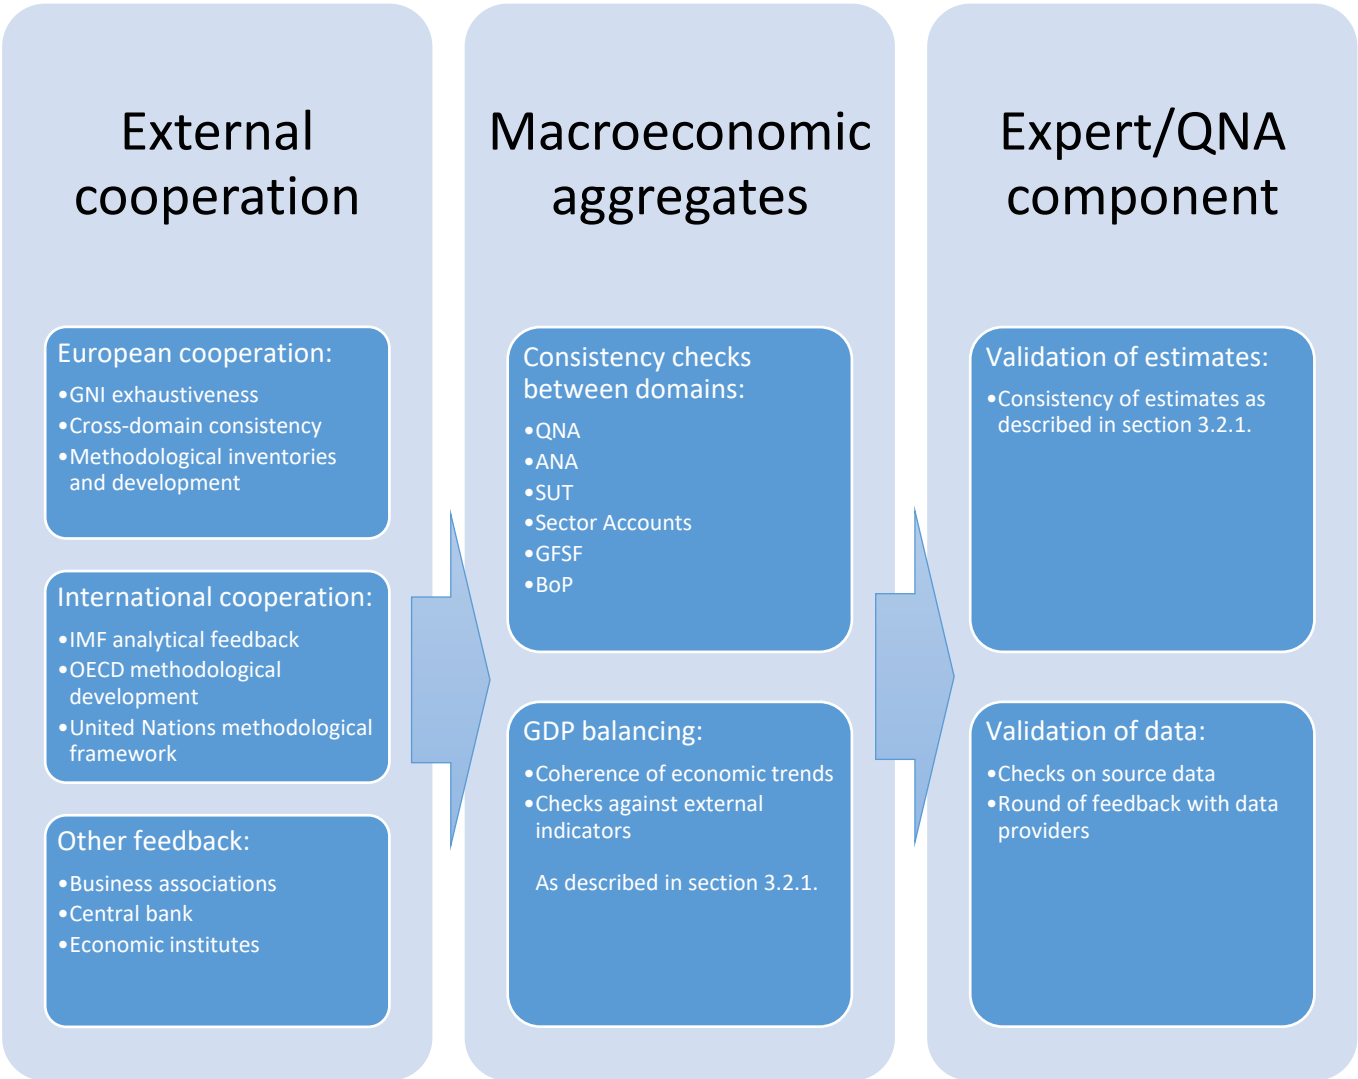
External cooperation

European cooperation:
•GNI exhaustiveness
•Cross-domain consistency
•Methodological inventories and development

International cooperation:
•IMF analytical feedback
•OECD methodological development
•United Nations methodological framework

Other feedback:
•Business associations
•Central bank
•Economic institutes

Macroeconomic aggregates

Consistency checks between domains:
•QNA
•ANA
•SUT
•Sector Accounts
•GFSF
•BoP

GDP balancing:
•Coherence of economic trends
•Checks against external indicators

As described in section 3.2.1.

Expert/QNA component

Validation of estimates:
•Consistency of estimates as described in section 3.2.1.

Validation of data:
•Checks on source data
•Round of feedback with data providers